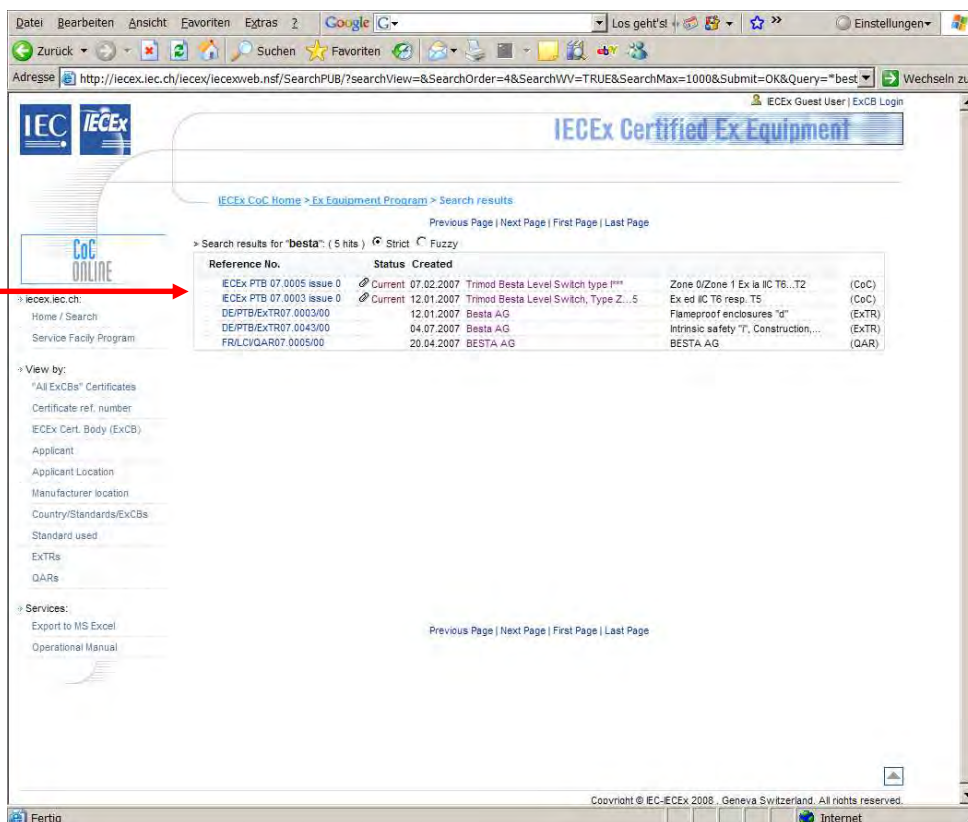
Datei Bearbeiten Ansicht Favoriten Extras ? Google G Los geht's! Einstellungen

Zurück Suchen Favoriten

Adresse http://iecex.iec.ch/iecex/iecexweb.nsf/SearchPUB/?searchView=&SearchOrder=4&SearchWV=TRUE&SearchMax=1000&Submit=OK&Query="best Wechseln zu

IECEx Guest User | ExCB Login

IEC IECEx

IECEx Certified Ex Equipment

IECEx CoC Home > Ex Equipment Program > Search results

Previous Page | Next Page | First Page | Last Page

CoC ONLINE

> Search results for "besta": ( 5 hits ) Strict Fuzzy

| Reference No. | Status | Created | | | |
|---|---|---|---|---|---|
| IECEx PTB 07.0005 issue 0 | Current | 07.02.2007 | Trimod Besta Level Switch type I*** | Zone 0/Zone 1 Ex ia IIC T6...T2 | (CoC) |
| IECEx PTB 07.0003 issue 0 | Current | 12.01.2007 | Trimod Besta Level Switch, Type Z...5 | Ex ed IIC T6 resp. T5 | (CoC) |
| DE/PTB/ExTR07.0003/00 | | 12.01.2007 | Besta AG | Flameproof enclosures "d" | (ExTR) |
| DE/PTB/ExTR07.0043/00 | | 04.07.2007 | Besta AG | Intrinsic safety "i", Construction,... | (ExTR) |
| FR/LCI/QAR07.0005/00 | | 20.04.2007 | BESTA AG | BESTA AG | (QAR) |

iecex.iec.ch:
Home / Search
Service Facily Program

View by:
"All ExCBs" Certificates
Certificate ref. number
IECEx Cert. Body (ExCB)
Applicant
Applicant Location
Manufacturer location
Country/Standards/ExCBs
Standard used
ExTRs
QARs

Services:
Export to MS Excel
Operational Manual

Previous Page | Next Page | First Page | Last Page

Copyright © IEC-IECEx 2008 , Geneva Switzerland. All rights reserved.

Fertig Internet